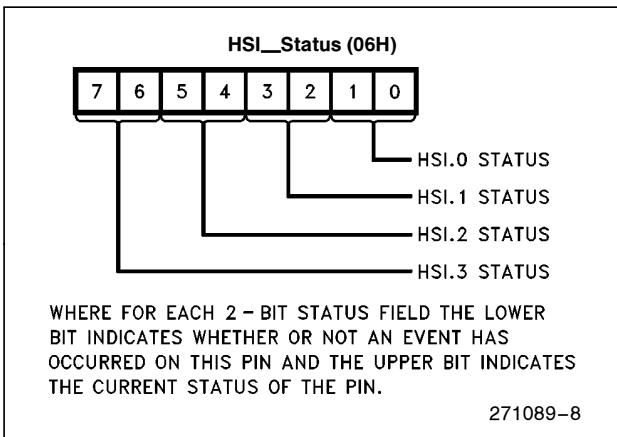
HSI\_Status (06H)

| 7 | 6 | 5 | 4 | 3 | 2 | 1 | 0 |
|---|---|---|---|---|---|---|---|

HSI.0 STATUS

HSI.1 STATUS

HSI.2 STATUS

HSI.3 STATUS

WHERE FOR EACH 2 - BIT STATUS FIELD THE LOWER BIT INDICATES WHETHER OR NOT AN EVENT HAS OCCURRED ON THIS PIN AND THE UPPER BIT INDICATES THE CURRENT STATUS OF THE PIN.

271089-8